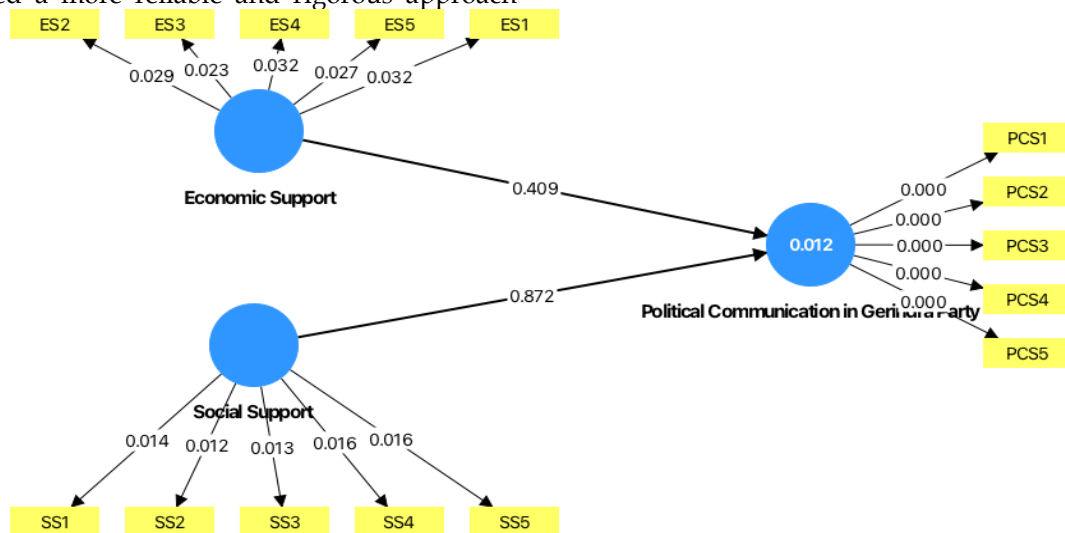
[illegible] a more reliable and rigorous approach

ES2
ES3
ES4
ES5
ES1
0.029
0.023
0.032
0.027
0.032
Economic Support
0.409
0.872
0.012
Political Communication in Gerindra Party
0.000
0.000
0.000
0.000
0.000
PCS1
PCS2
PCS3
PCS4
PCS5
Social Support
0.014
0.012
0.013
0.016
0.016
SS1
SS2
SS3
SS4
SS5